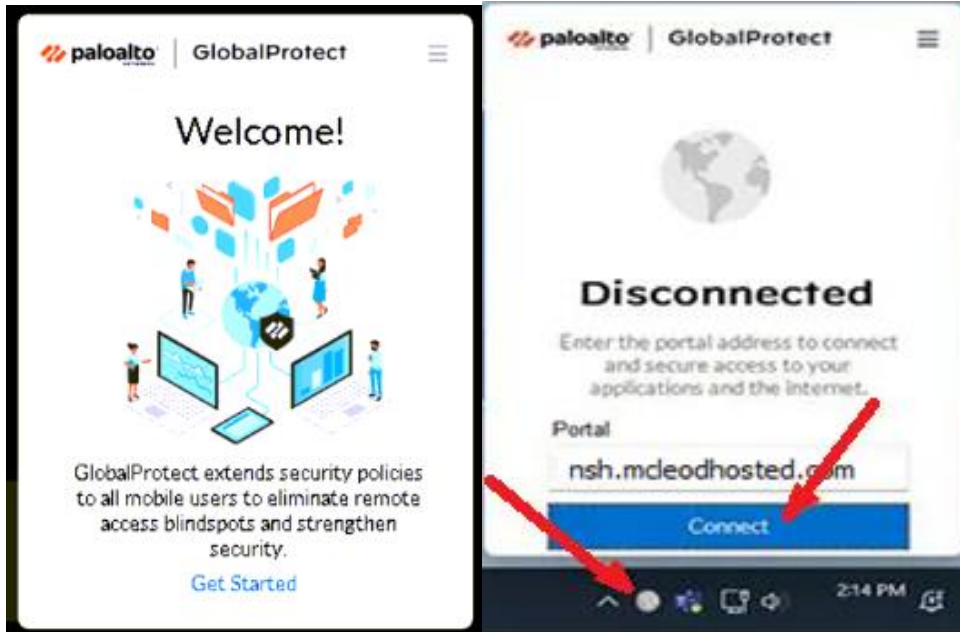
paloalto | GlobalProtect

Welcome!

GlobalProtect extends security policies to all mobile users to eliminate remote access blindspots and strengthen security.

Get Started

paloalto | GlobalProtect

Disconnected

Enter the portal address to connect and secure access to your applications and the internet.

Portal

nsh.mcleodhosted.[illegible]om

Connect

2:14 PM